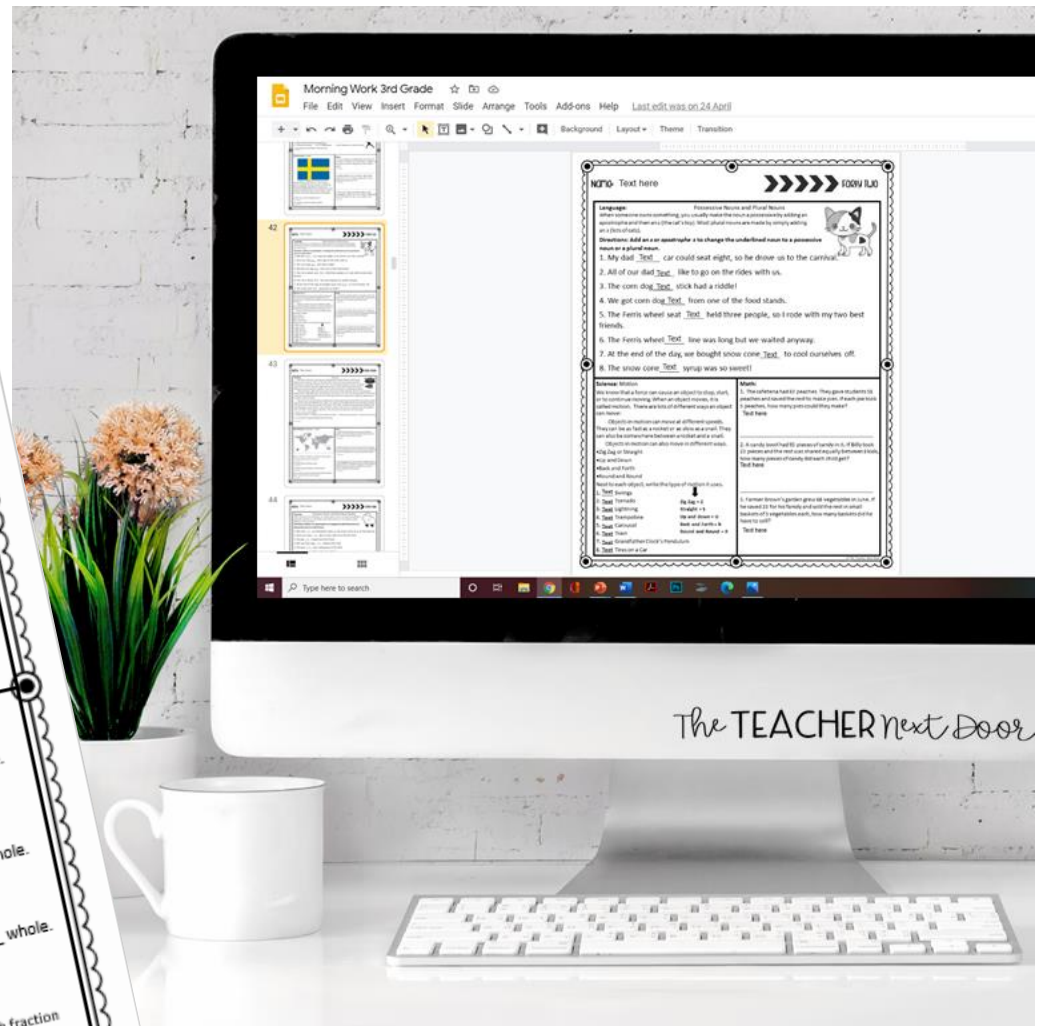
Morning Work 3rd Grade
File Edit View Insert Format Slide Arrange Tools Add-ons Help Last edit was on 24 April

Background Layout Theme Transition

42
43
44

Name: Text here
Forty Two

Language: Possessive Nouns and Plural Nouns
When someone owns something, you usually make the noun a possessive by adding an apostrophe and then an s (the cat's toy). Most plural nouns are made by simply adding an s (lots of cats).
Directions: Add an s or apostrophe s to change the underlined noun to a possessive noun or a plural noun.
1. My dad Text car could seat eight, so he drove us to the carnival.
2. All of our dad Text like to go on the rides with us.
3. The corn dog Text stick had a riddle!
4. We got corn dog Text from one of the food stands.
5. The Ferris wheel seat Text held three people, so I rode with my two best friends.
6. The Ferris wheel Text line was long but we waited anyway.
7. At the end of the day, we bought snow cone Text to cool ourselves off.
8. The snow cone Text syrup was so sweet!

Science: Motion
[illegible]
•Zig Zag or Straight
•Up and Down
•Back and Forth
•Round and Round
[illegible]
1. Text Swings
2. Text Tornado
3. Text Lightning
4. Text Trampoline
5. Text Carousel
6. Text Train
7. Text Grandfather Clock's Pendulum
8. Text Tires on a Car
Zig Zag = Z
Straight = S
Up and Down = U
Back and Forth = B
Round and Round = R

Math:
1. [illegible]
Text here
2. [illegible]
Text here
3. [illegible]
Text here

Type here to search

The TEACHER next Door

hole.
_ whole.
fraction